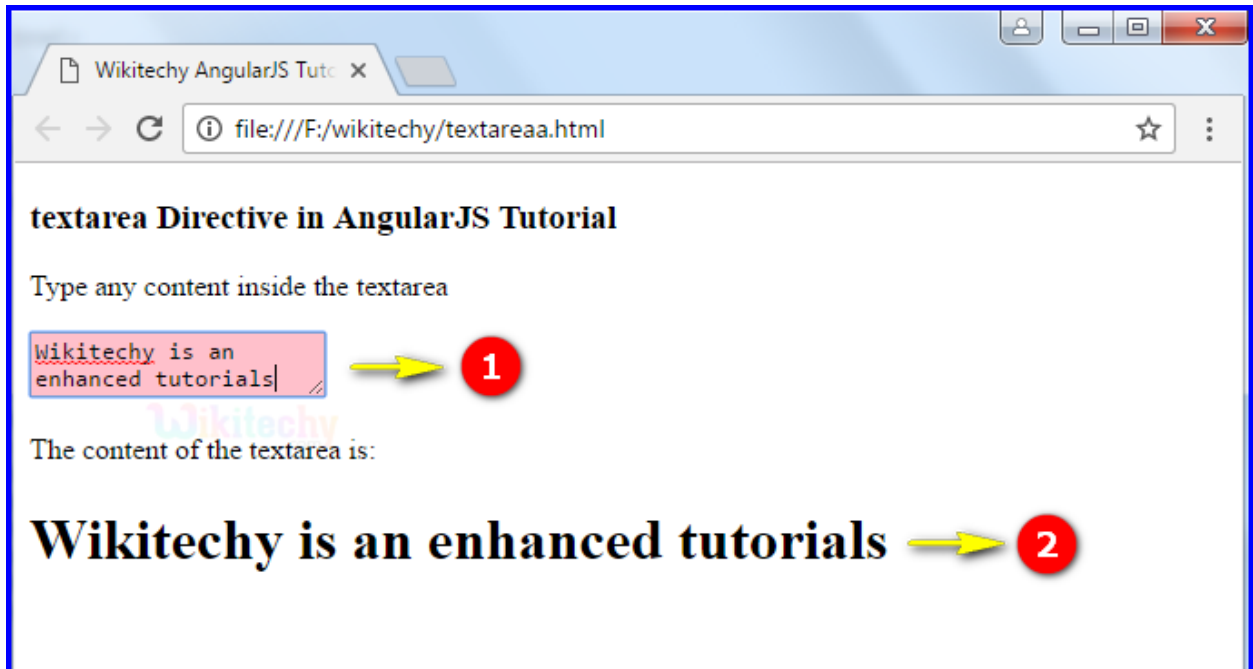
Wikitechy AngularJS Tuto ×

file:///F:/wikitechy/textareaa.html

textarea Directive in AngularJS Tutorial

Type any content inside the textarea

Wikitechy is an enhanced tutorials

1

Wikitechy

The content of the textarea is:

Wikitechy is an enhanced tutorials

2